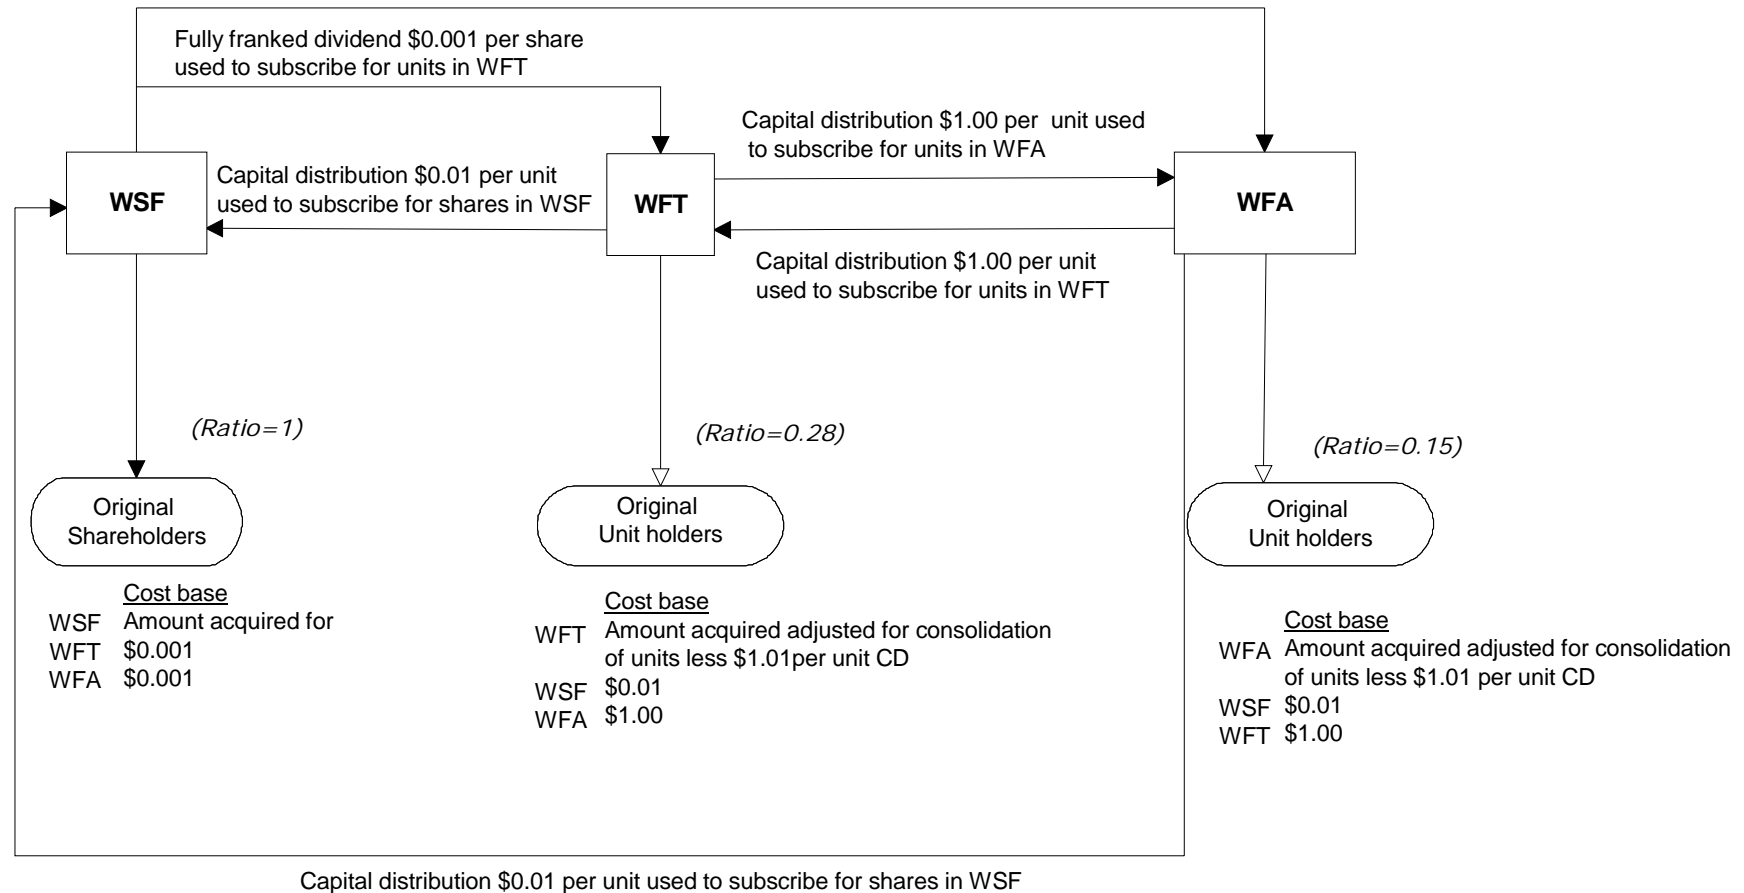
Fully franked dividend \$0.001 per share used to subscribe for units in WFT

Capital distribution \$1.00 per unit used to subscribe for units in WFA

Capital distribution \$0.01 per unit used to subscribe for shares in WSF

WSF

WFT

WFA

Capital distribution \$1.00 per unit used to subscribe for units in WFT

(Ratio=1)

(Ratio=0.28)

(Ratio=0.15)

Original Shareholders

Original Unit holders

Original Unit holders

Cost base
WSF Amount acquired for
WFT \$0.001
WFA \$0.001

Cost base
WFT Amount acquired adjusted for consolidation of units less \$1.01per unit CD
WSF \$0.01
WFA \$1.00

Cost base
WFA Amount acquired adjusted for consolidation of units less \$1.01 per unit CD
WSF \$0.01
WFT \$1.00

Capital distribution \$0.01 per unit used to subscribe for shares in WSF